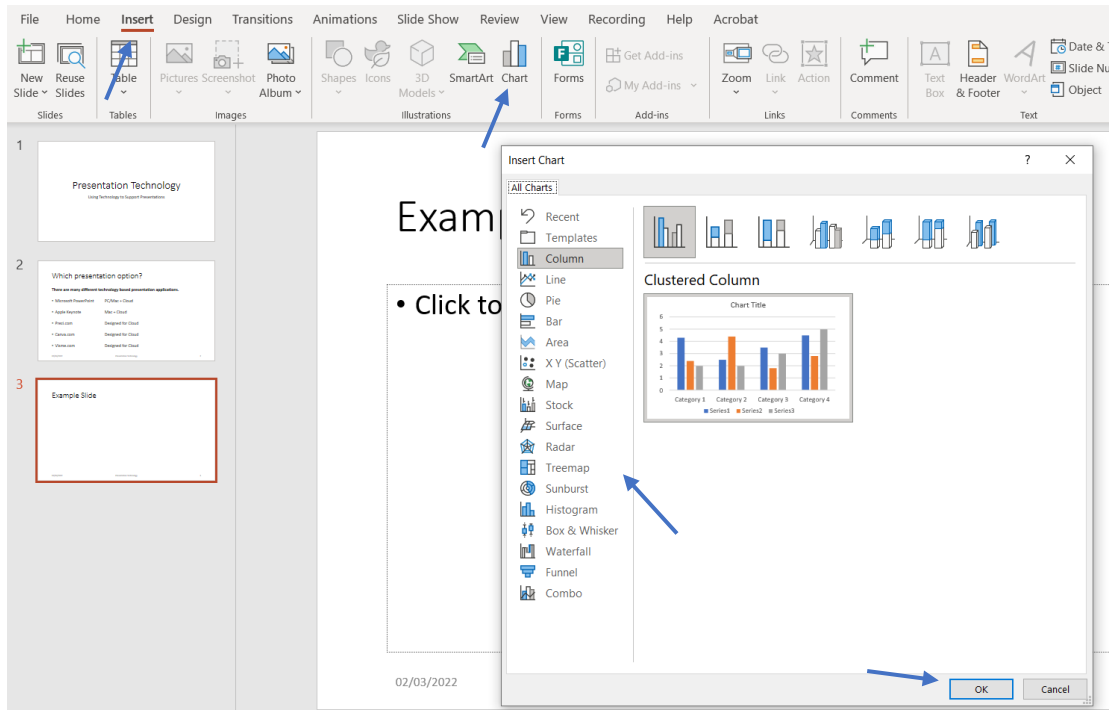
File Home Insert Design Transitions Animations Slide Show Review View Recording Help Acrobat

New Slide Reuse Slides
Slides
Table
Tables
Pictures Screenshot Photo Album
Images
Shapes Icons 3D Models SmartArt Chart
Illustrations
Forms
Forms
Get Add-ins
My Add-ins
Add-ins
Zoom Link Action
Links
Comment
Comments
Text Box Header & Footer WordArt
Date & T
Slide Nu
Object
Text

1
Presentation Technology
Using Technology to Support Presentations

2
Which presentation option?
There are many different technology based presentation applications.
• Microsoft PowerPoint PC/Mac + Cloud
• Apple Keynote Mac + Cloud
• Prezi.com Designed for Cloud
• Canva.com Designed for Cloud
• Visme.com Designed for Cloud

3
Example Slide

Examp

• Click to

02/03/2022

Insert Chart ? ✕
All Charts
Recent
Templates
Column
Line
Pie
Bar
Area
X Y (Scatter)
Map
Stock
Surface
Radar
Treemap
Sunburst
Histogram
Box & Whisker
Waterfall
Funnel
Combo

Clustered Column

Chart Title
6
5
4
3
2
1
0
Category 1 Category 2 Category 3 Category 4
Series1 Series2 Series3

OK Cancel